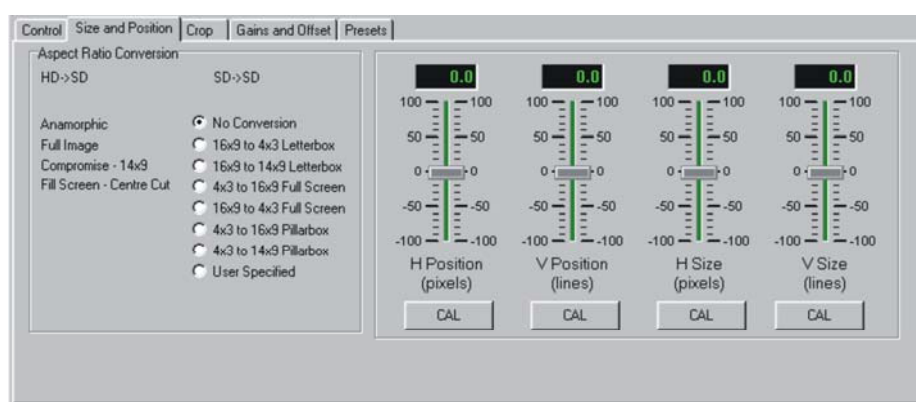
Control | Size and Position | Crop | Gains and Offset | Presets

Aspect Ratio Conversion

HD->SD

SD->SD

Anamorphic
Full Image
Compromise - 14x9
Fill Screen - Centre Cut

No Conversion
16x9 to 4x3 Letterbox
16x9 to 14x9 Letterbox
4x3 to 16x9 Full Screen
16x9 to 4x3 Full Screen
4x3 to 16x9 Pillarbox
4x3 to 14x9 Pillarbox
User Specified

0.0
100 100
50 50
0 0
-50 -50
-100 -100
H Position
(pixels)
CAL

0.0
100 100
50 50
0 0
-50 -50
-100 -100
V Position
(lines)
CAL

0.0
100 100
50 50
0 0
-50 -50
-100 -100
H Size
(pixels)
CAL

0.0
100 100
50 50
0 0
-50 -50
-100 -100
V Size
(lines)
CAL